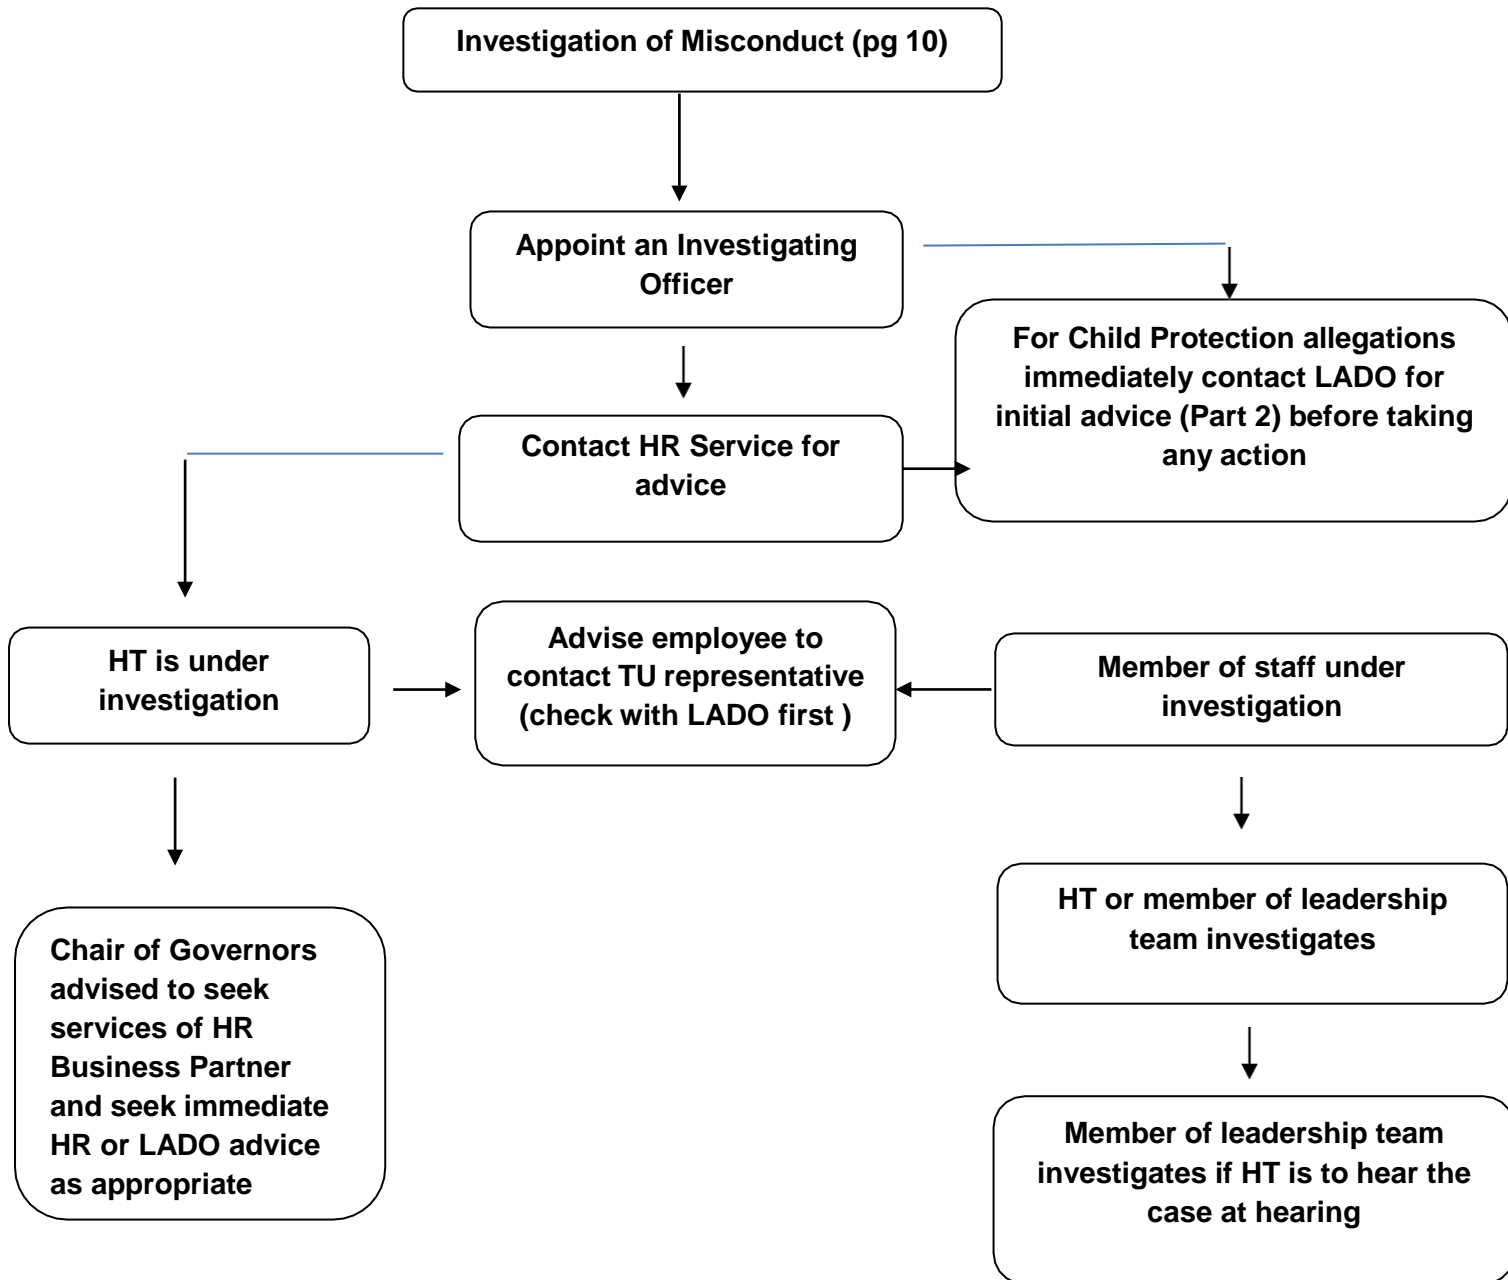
Investigation of Misconduct (pg 10)

Appoint an Investigating Officer

For Child Protection allegations immediately contact LADO for initial advice (Part 2) before taking any action

Contact HR Service for advice

HT is under investigation

Advise employee to contact TU representative (check with LADO first )

Member of staff under investigation

Chair of Governors advised to seek services of HR Business Partner and seek immediate HR or LADO advice as appropriate

HT or member of leadership team investigates

Member of leadership team investigates if HT is to hear the case at hearing